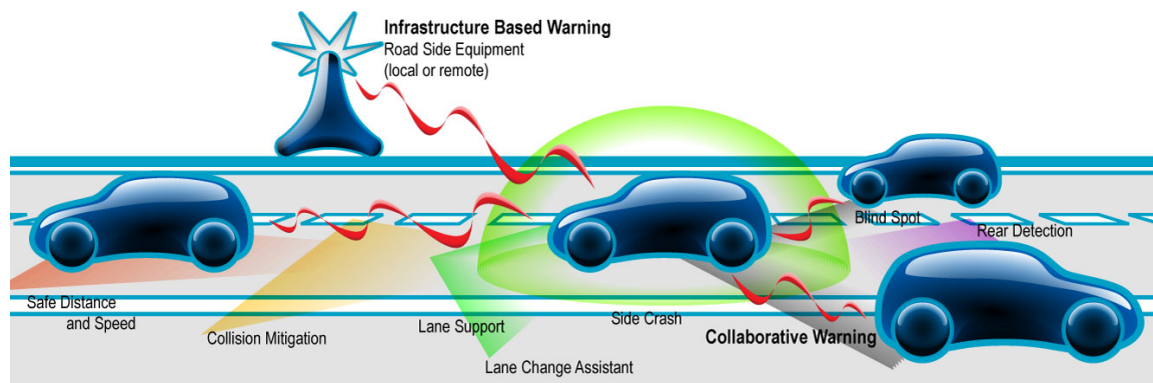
Infrastructure Based Warning
Road Side Equipment
(local or remote)

Blind Spot

Rear Detection

Safe Distance
and Speed

Collision Mitigation

Lane Support

Side Crash

Collaborative Warning

Lane Change Assistant